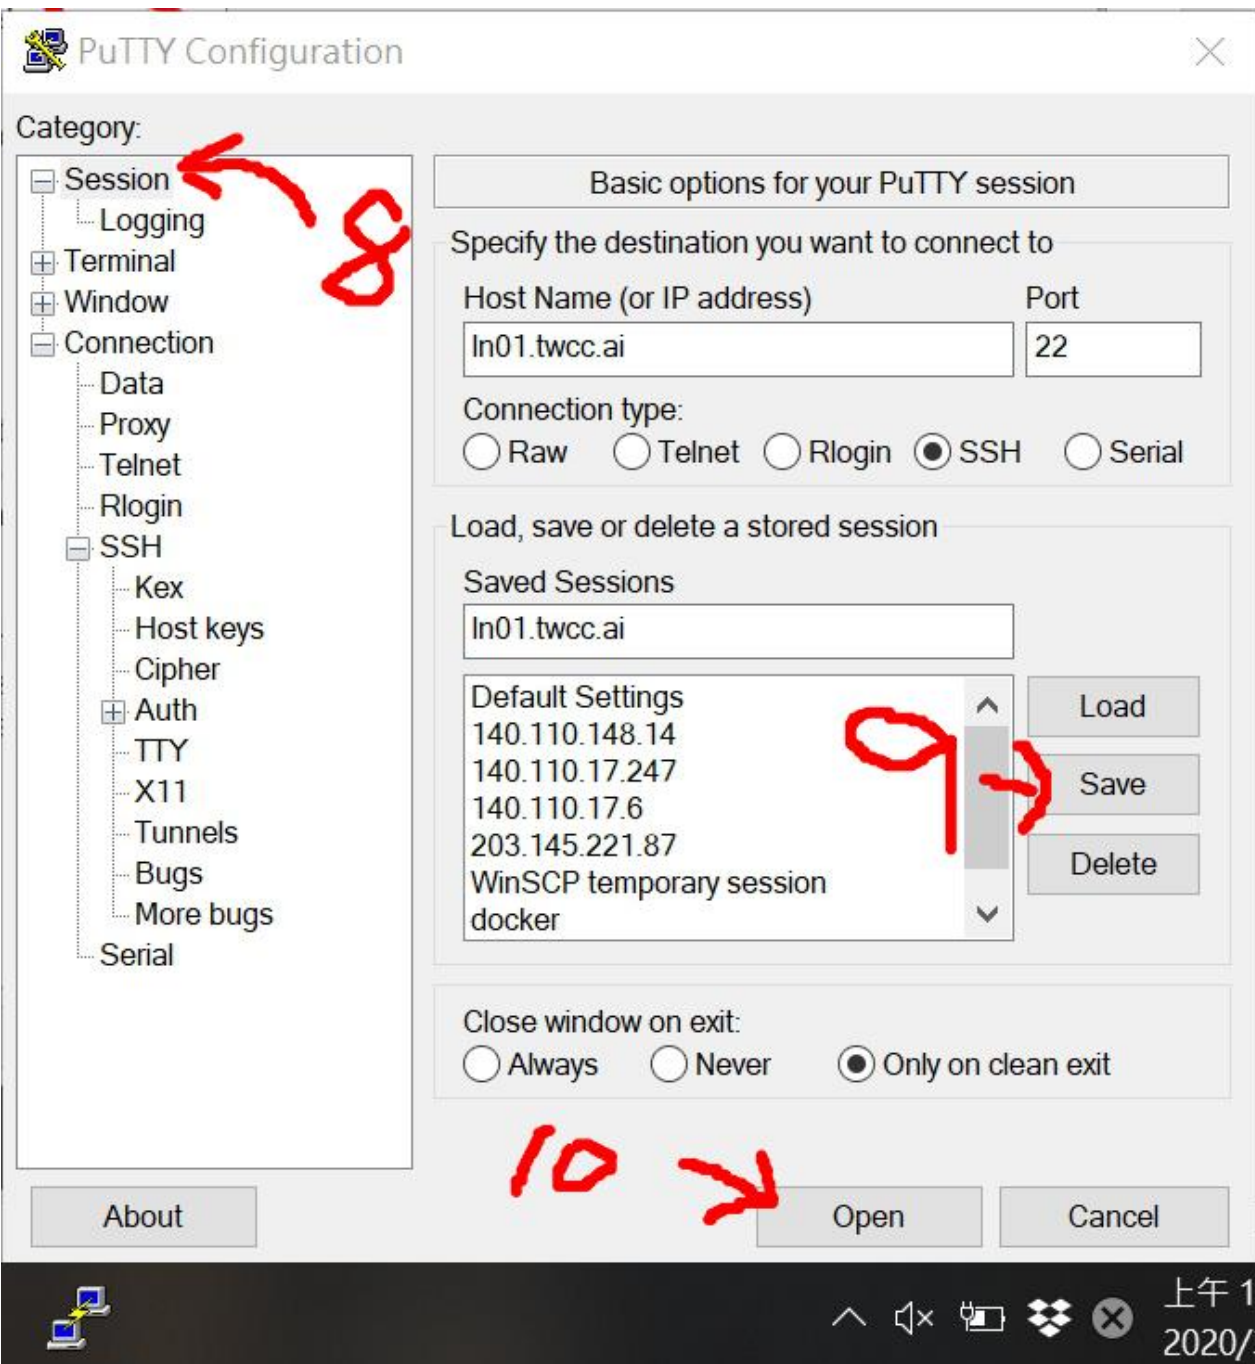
PuTTY Configuration

Category:

Session
Logging
Terminal
Window
Connection
Data
Proxy
Telnet
Rlogin
SSH
Kex
Host keys
Cipher
Auth
TTY
X11
Tunnels
Bugs
More bugs
Serial

8

Basic options for your PuTTY session

Specify the destination you want to connect to

Host Name (or IP address)
ln01.twcc.ai

Port
22

Connection type:
Raw Telnet Rlogin SSH Serial

Load, save or delete a stored session

Saved Sessions
ln01.twcc.ai

Default Settings
140.110.148.14
140.110.17.247
140.110.17.6
203.145.221.87
WinSCP temporary session
docker

9

Load
Save
Delete

Close window on exit:
Always Never Only on clean exit

10

About
Open
Cancel

上午 1
2020/